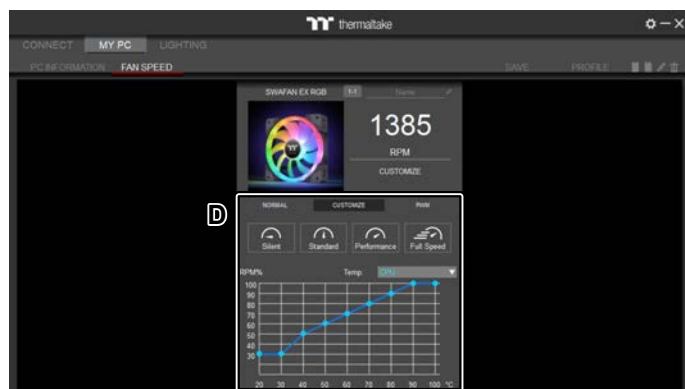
thermaltake

CONNECT MY PC LIGHTING

PC INFORMATION FAN SPEED

SAVE PROFILE

SWAFAN EX RGB 1-1 Name

1385

RPM

CUSTOMIZE

D

NORMAL CUSTOMIZE PWM

Silent Standard Performance Full Speed

RPM% Temp. CPU

100
90
80
70
60
50
40
30

20 30 40 50 60 70 80 90 100 °C